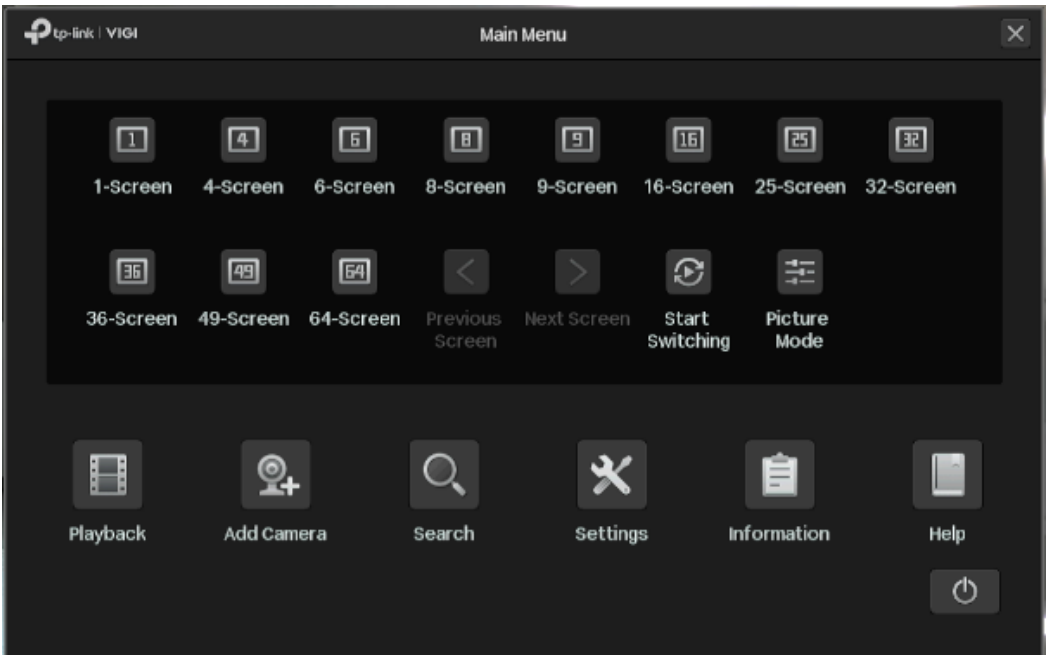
tp-link | VIGI

Main Menu

1
1-Screen
4
4-Screen
6
6-Screen
8
8-Screen
9
9-Screen
16
16-Screen
25
25-Screen
32
32-Screen

36
36-Screen
49
49-Screen
64
64-Screen
Previous Screen
Next Screen
Start Switching
Picture Mode

Playback
Add Camera
Search
Settings
Information
Help